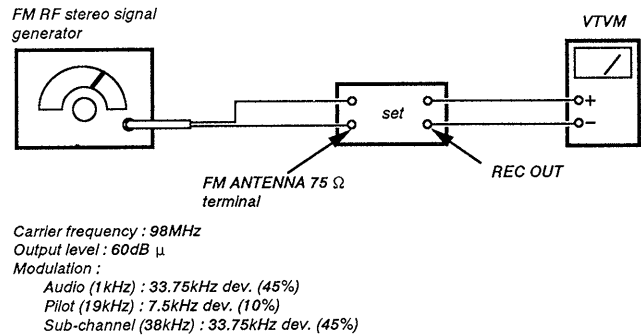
FM RF stereo signal generator

VTVM

set

+
−

FM ANTENNA 75 Ω terminal

REC OUT

Carrier frequency : 98MHz
Output level : 60dB μ
Modulation :
Audio (1kHz) : 33.75kHz dev. (45%)
Pilot (19kHz) : 7.5kHz dev. (10%)
Sub-channel (38kHz) : 33.75kHz dev. (45%)